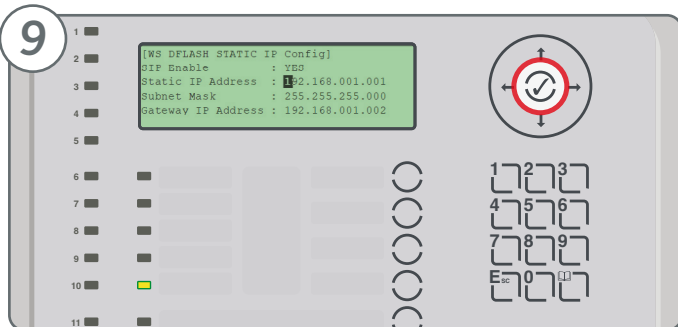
9

1
2
3
4
5
6
7
8
9
10
11

[WS DFLASH STATIC IP Config]
SIP Enable : YES
Static IP Address : 192.168.001.001
Subnet Mask : 255.255.255.000
Gateway IP Address : 192.168.001.002

1 2 3
4 5 6
7 8 9
Esc 0